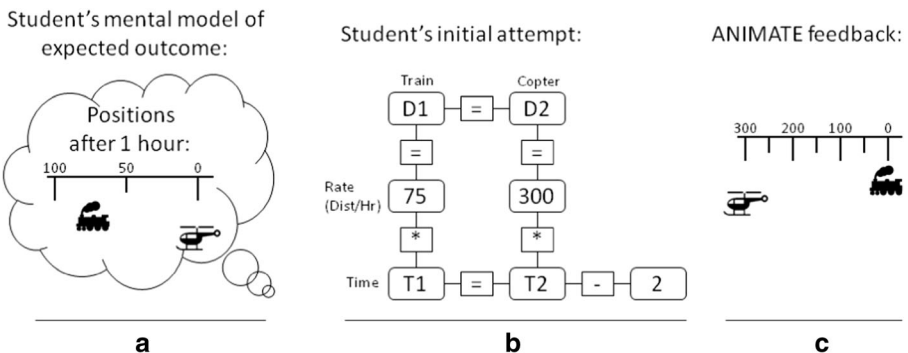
Student's mental model of expected outcome:

Positions after 1 hour:

100
50
0

Student's initial attempt:

Train
Copter

D1
=
D2

=
=

Rate (Dist/Hr)
75
300

*
*

Time
T1
=
T2
-
2

ANIMATE feedback:

300
200
100
0

a

b

c